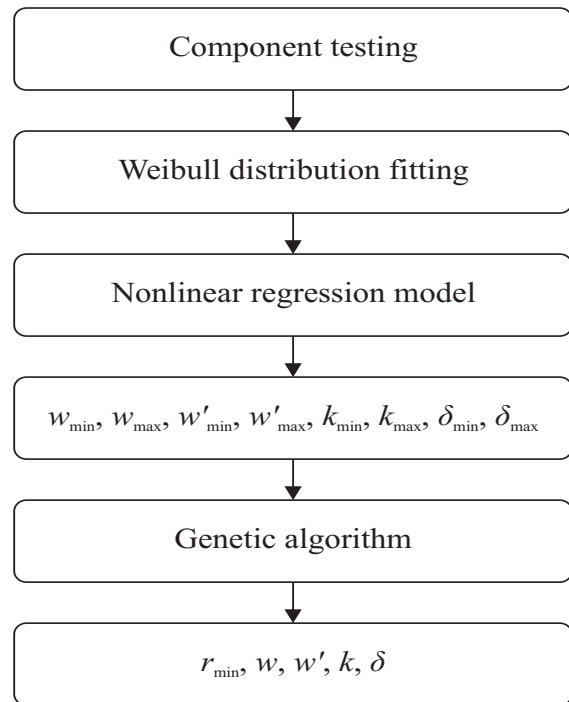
Component testing

Weibull distribution fitting

Nonlinear regression model

$w_{\min}$, $w_{\max}$, $w'_{\min}$, $w'_{\max}$, $k_{\min}$, $k_{\max}$, $\delta_{\min}$, $\delta_{\max}$

Genetic algorithm

$r_{\min}$, $w$, $w'$, $k$, $\delta$